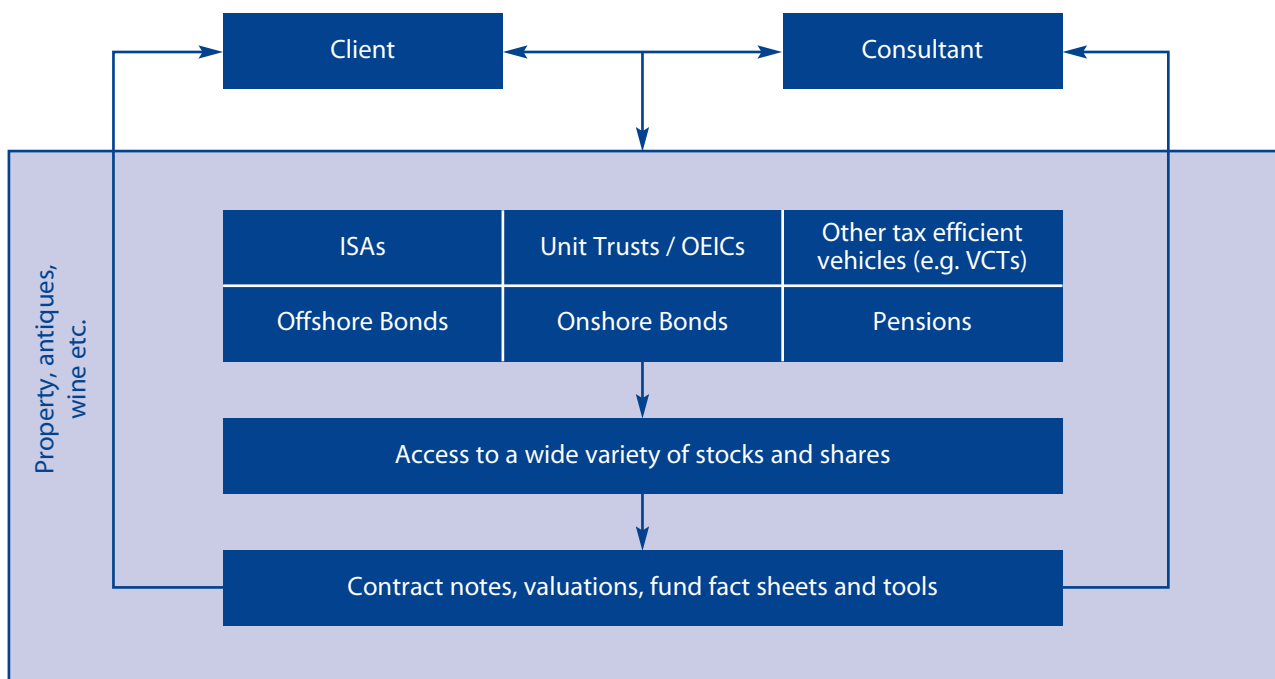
Client

Consultant

Property, antiques, wine etc.

| ISAs | Unit Trusts / OEICs | Other tax efficient vehicles (e.g. VCTs) |
|---|---|---|
| Offshore Bonds | Onshore Bonds | Pensions |

Access to a wide variety of stocks and shares

Contract notes, valuations, fund fact sheets and tools